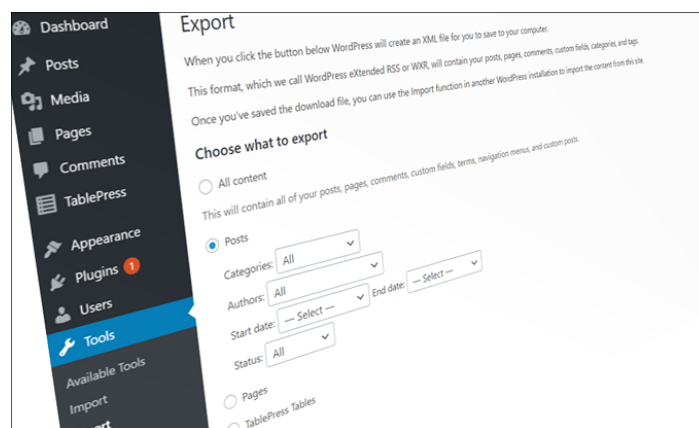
Dashboard
Posts
Media
Pages
Comments
TablePress
Appearance
Plugins 1
Users
Tools
Available Tools
Import
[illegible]

Export

When you click the button below WordPress will create an XML file for you to save to your computer.

This format, which we call WordPress eXtended RSS or WXR, will contain your posts, pages, comments, custom fields, categories, and tags.

Once you've saved the download file, you can use the Import function in another WordPress installation to import the content from this site.

Choose what to export

All content

This will contain all of your posts, pages, comments, custom fields, terms, navigation menus, and custom posts.

Posts

Categories: All

Authors: All

Start date: — Select — End date: — Select —

Status: All

Pages

TablePress Tables